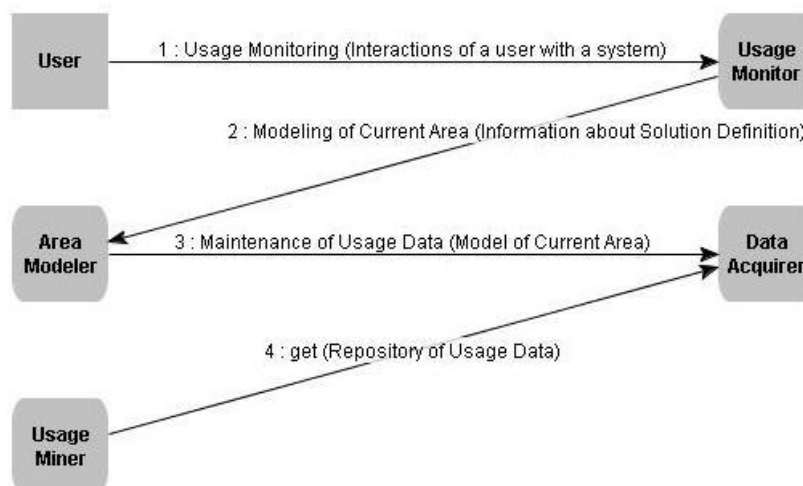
User

1 : Usage Monitoring (Interactions of a user with a system)

Usage Monitor

2 : Modeling of Current Area (Information about Solution Definition)

Area Modeler

3 : Maintenance of Usage Data (Model of Current Area)

Data Acquirer

4 : get (Repository of Usage Data)

Usage Miner